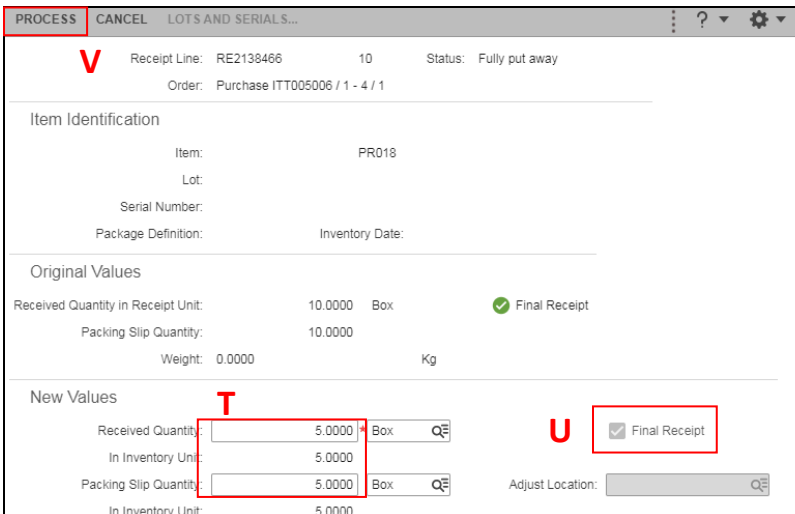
PROCESS CANCEL LOTS AND SERIALS... ? ▾ ⚙ ▾

V

Receipt Line: RE2138466 10 Status: Fully put away

Order: Purchase ITT005006 / 1 - 4 / 1

Item Identification

Item: PR018

Lot:

Serial Number:

Package Definition: Inventory Date:

Original Values

Received Quantity in Receipt Unit: 10.0000 Box Final Receipt

Packing Slip Quantity: 10.0000

Weight: 0.0000 Kg

New Values

T

U

Received Quantity: 5.0000 * Box Final Receipt

In Inventory Unit: 5.0000

Packing Slip Quantity: 5.0000 Box Adjust Location:

In Inventory Unit: 5.0000